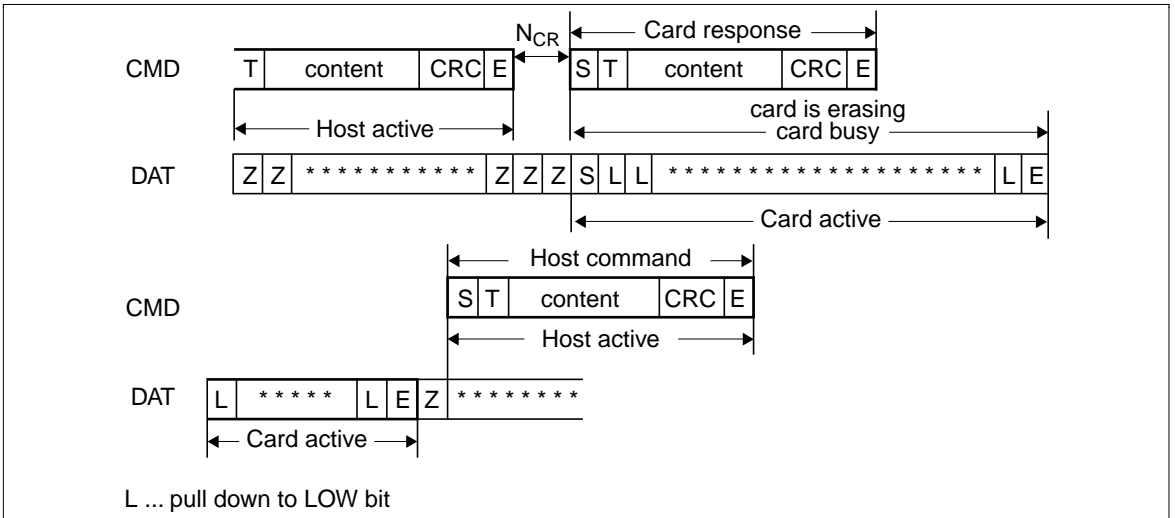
$N_{CR}$

Card response

CMD | T | content | CRC | E | | S | T | content | CRC | E

card is erasing

Host active

card busy

DAT | Z | Z | * * * * * * * * * * * | Z | Z | Z | S | L | L | * * * * * * * * * * * * * * * * * * * * | L | E

Card active

Host command

CMD | S | T | content | CRC | E

Host active

DAT | L | * * * * * | L | E | Z | * * * * * * * *

Card active

L ... pull down to LOW bit